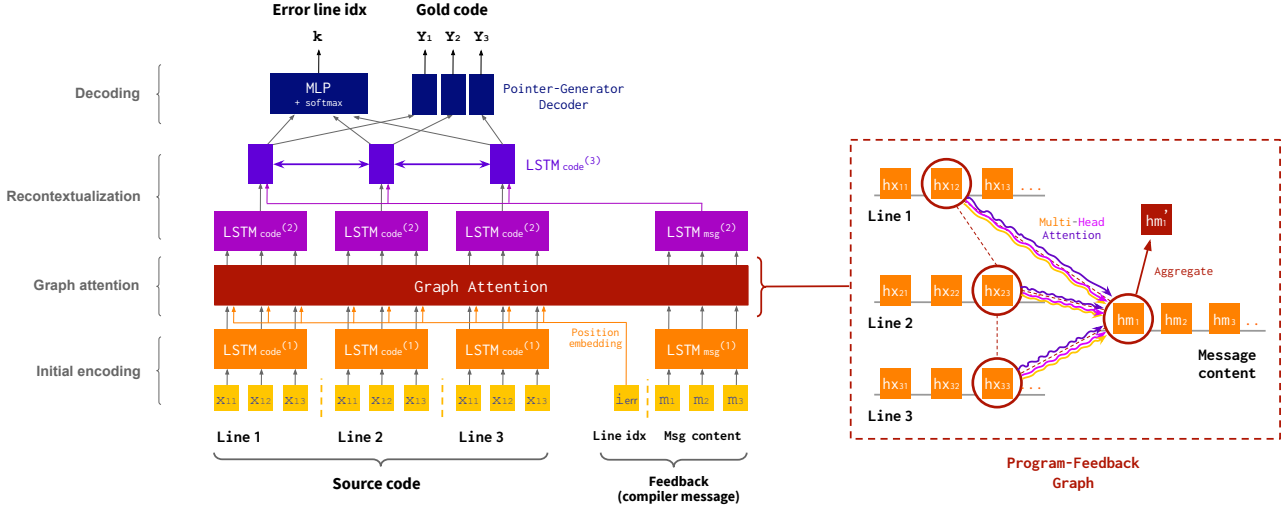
Error line idx

Gold code

k

$Y_1$ $Y_2$ $Y_3$

Decoding

MLP
+ softmax

Pointer-Generator Decoder

LSTM$_{code}^{(3)}$

Recontextualization

LSTM$_{code}^{(2)}$ LSTM$_{code}^{(2)}$ LSTM$_{code}^{(2)}$ LSTM$_{msg}^{(2)}$

Graph attention

Graph Attention

Position embedding

Initial encoding

LSTM$_{code}^{(1)}$ LSTM$_{code}^{(1)}$ LSTM$_{code}^{(1)}$ LSTM$_{msg}^{(1)}$

$x_{11}$ $x_{12}$ $x_{13}$ $x_{11}$ $x_{12}$ $x_{13}$ $x_{11}$ $x_{12}$ $x_{13}$ $i_{err}$ $m_1$ $m_2$ $m_3$

Line 1 Line 2 Line 3 Line idx Msg content

Source code

Feedback
(compiler message)

$hx_{11}$ $hx_{12}$ $hx_{13}$ ...

Line 1

Multi-Head Attention

$hm_1'$

Aggregate

$hx_{21}$ $hx_{22}$ $hx_{23}$

Line 2

$hm_1$ $hm_2$ $hm_3$ ..

Message content

$hx_{31}$ $hx_{32}$ $hx_{33}$ ...

Line 3

Program-Feedback Graph